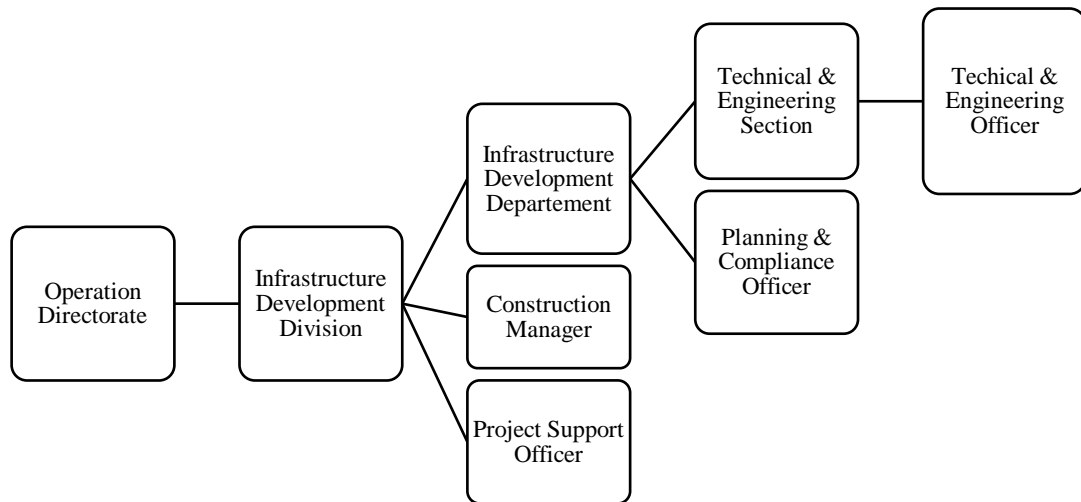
Operation Directorate

Infrastructure Development Division

Infrastructure Development Departement

Construction Manager

Project Support Officer

Technical & Engineering Section

Planning & Compliance Officer

Techical & Engineering Officer